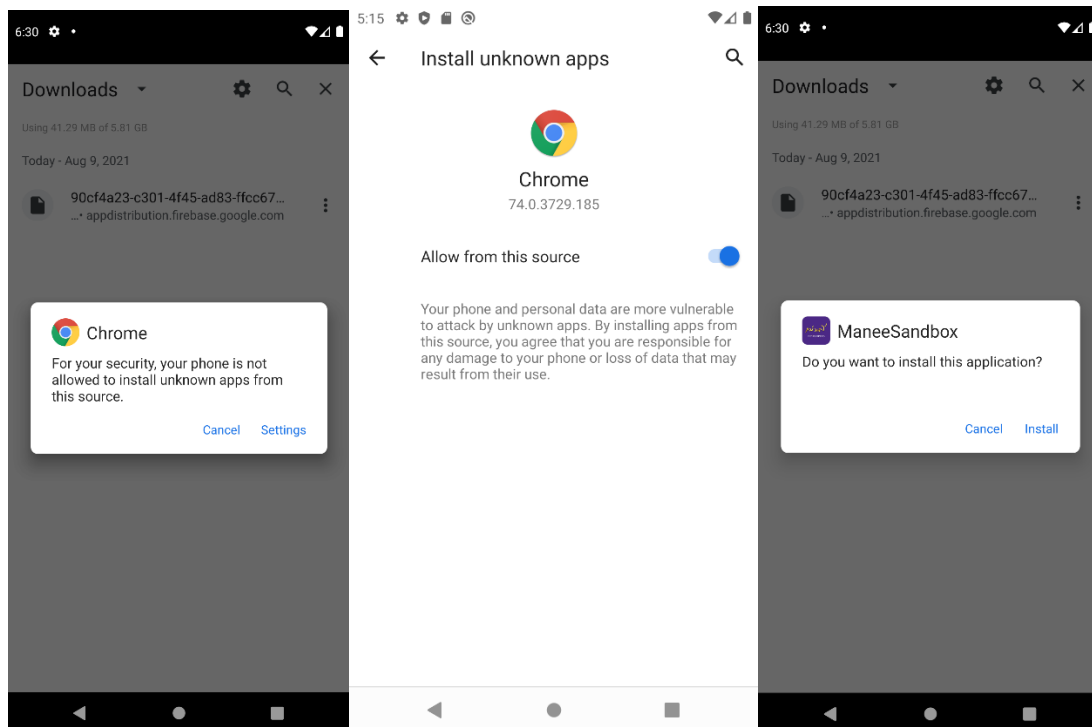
6:30

Downloads

Using 41.29 MB of 5.81 GB

Today - Aug 9, 2021

90cf4a23-c301-4f45-ad83-ffcc67...
...• appdistribution.firebase.google.com

Chrome

For your security, your phone is not allowed to install unknown apps from this source.

Cancel Settings

5:15

Install unknown apps

Chrome

74.0.3729.185

Allow from this source

Your phone and personal data are more vulnerable to attack by unknown apps. By installing apps from this source, you agree that you are responsible for any damage to your phone or loss of data that may result from their use.

6:30

Downloads

Using 41.29 MB of 5.81 GB

Today - Aug 9, 2021

90cf4a23-c301-4f45-ad83-ffcc67...
...• appdistribution.firebase.google.com

ManeeSandbox

Do you want to install this application?

Cancel Install